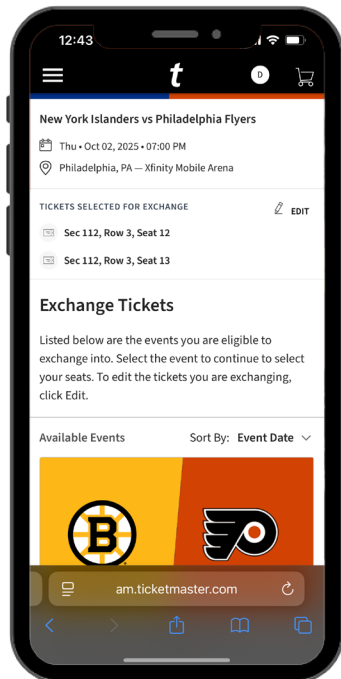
12:43

t

D

New York Islanders vs Philadelphia Flyers

Thu • Oct 02, 2025 • 07:00 PM

Philadelphia, PA — Xfinity Mobile Arena

TICKETS SELECTED FOR EXCHANGE

EDIT

Sec 112, Row 3, Seat 12

Sec 112, Row 3, Seat 13

Exchange Tickets

Listed below are the events you are eligible to exchange into. Select the event to continue to select your seats. To edit the tickets you are exchanging, click Edit.

Available Events

Sort By: Event Date

B

am.ticketmaster.com